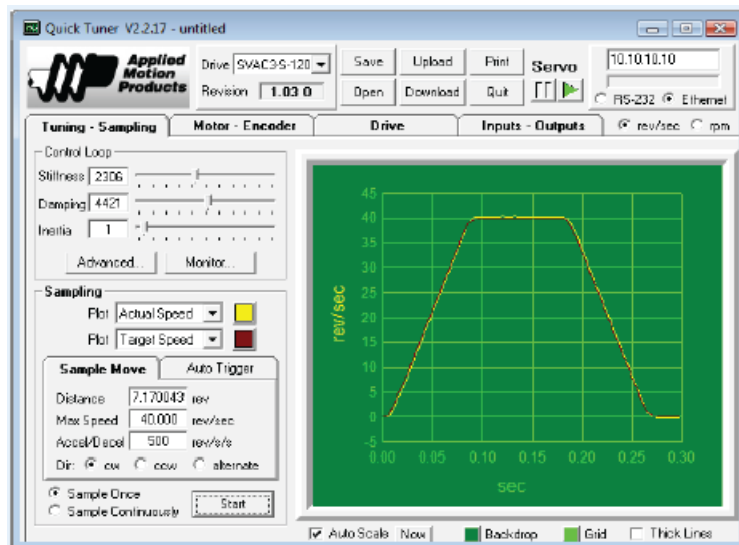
Quick Tuner V2.2.17 - untitled

Applied Motion Products

Drive SVAC3-S-120
Revision 1.03 0

Save
Upload
Print
Open
Download
Quit
Servo

10.10.10.10
RS-232 Ethernet

Tuning - Sampling
Motor - Encoder
Drive
Inputs - Outputs
rev/sec rpm

Control Loop
Stiffness 2306
Damping 4421
Inertia 1
Advanced...
Monitor...

Sampling
Plot Actual Speed
Plot Target Speed

Sample Move
Auto Trigger
Distance 7.170043 rev
Max Speed 40.000 rev/sec
Accel/Decel 500 rev/s/s
Dir: cw ccw alternate

Sample Once
Sample Continuously
Start

45
40
35
30
25
20
15
10
5
0
-5
rev/sec
0.00 0.05 0.10 0.15 0.20 0.25 0.30
sec

Auto Scale Now
Backdrop
Grid
Thick Lines